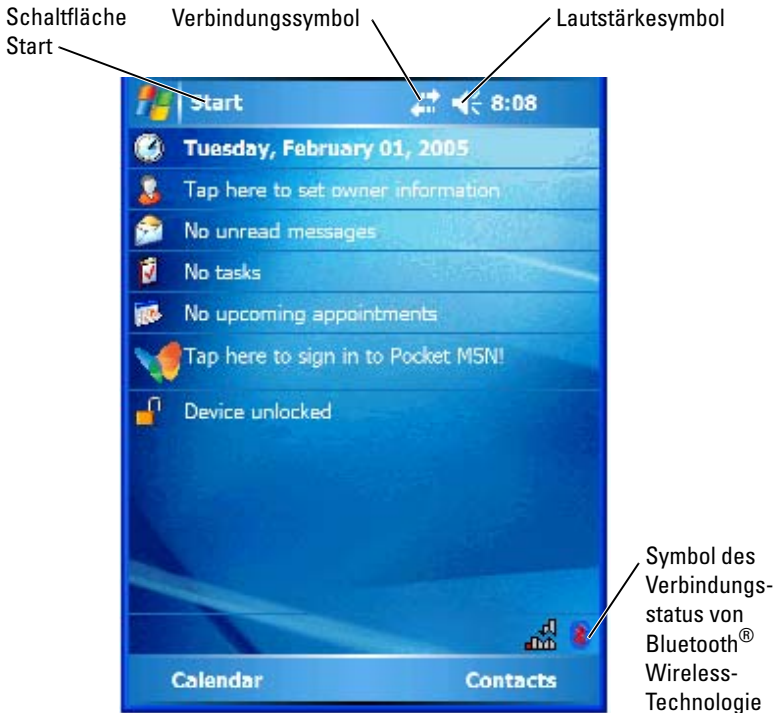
Schaltfläche Start

Verbindungssymbol

Lautstärkesymbol

Start

8:08

Tuesday, February 01, 2005

Tap here to set owner information

No unread messages

No tasks

No upcoming appointments

Tap here to sign in to Pocket MSN!

Device unlocked

Symbol des Verbindungsstatus von Bluetooth® Wireless-Technologie

Calendar

Contacts